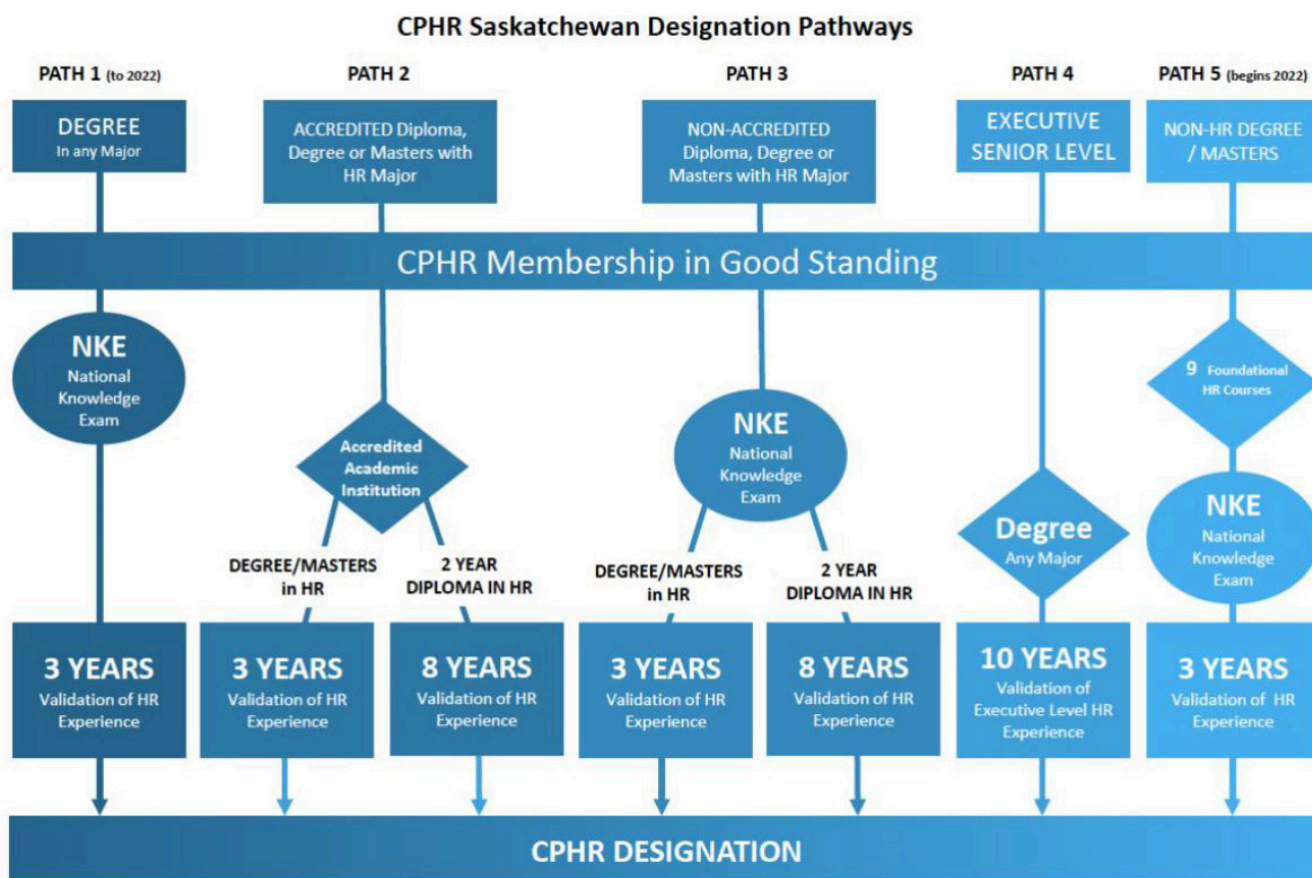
CPHR Saskatchewan Designation Pathways

PATH 1 (to 2022)

DEGREE
In any Major

PATH 2

ACCREDITED Diploma, Degree or Masters with HR Major

PATH 3

NON-ACCREDITED Diploma, Degree or Masters with HR Major

PATH 4

EXECUTIVE SENIOR LEVEL

PATH 5 (begins 2022)

NON-HR DEGREE / MASTERS

CPHR Membership in Good Standing

NKE
National Knowledge Exam

Accredited Academic Institution

NKE
National Knowledge Exam

9 Foundational HR Courses

Degree
Any Major

NKE
National Knowledge Exam

DEGREE/MASTERS in HR

2 YEAR DIPLOMA IN HR

DEGREE/MASTERS in HR

2 YEAR DIPLOMA IN HR

3 YEARS
Validation of HR Experience

3 YEARS
Validation of HR Experience

8 YEARS
Validation of HR Experience

3 YEARS
Validation of HR Experience

8 YEARS
Validation of HR Experience

10 YEARS
Validation of Executive Level HR Experience

3 YEARS
Validation of HR Experience

CPHR DESIGNATION